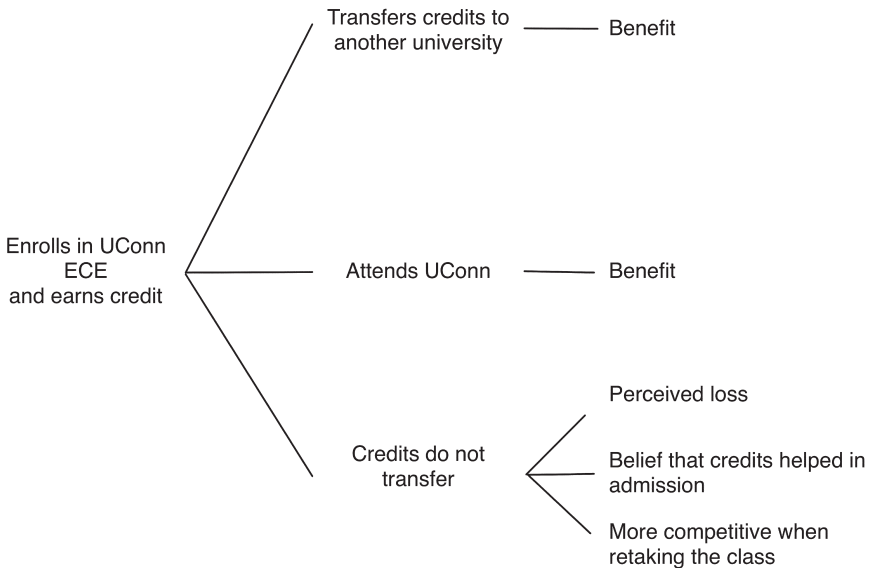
Enrolls in UConn ECE and earns credit

Transfers credits to another university

Benefit

Attends UConn

Benefit

Credits do not transfer

Perceived loss

Belief that credits helped in admission

More competitive when retaking the class